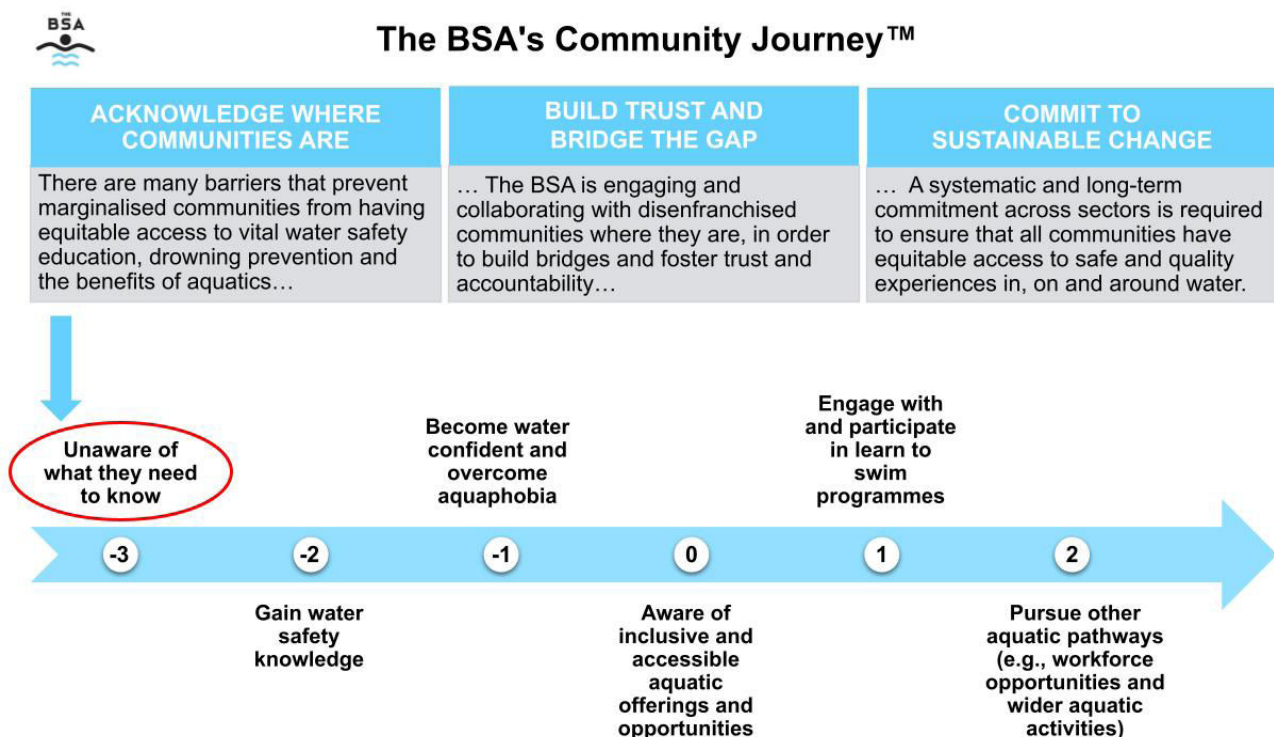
THE BSA

The BSA's Community Journey™

ACKNOWLEDGE WHERE COMMUNITIES ARE

There are many barriers that prevent marginalised communities from having equitable access to vital water safety education, drowning prevention and the benefits of aquatics…

BUILD TRUST AND BRIDGE THE GAP

… The BSA is engaging and collaborating with disenfranchised communities where they are, in order to build bridges and foster trust and accountability…

COMMIT TO SUSTAINABLE CHANGE

… A systematic and long-term commitment across sectors is required to ensure that all communities have equitable access to safe and quality experiences in, on and around water.

Unaware of what they need to know

Become water confident and overcome aquaphobia

Engage with and participate in learn to swim programmes

-3

-2

-1

0

1

2

Gain water safety knowledge

Aware of inclusive and accessible aquatic offerings and opportunities

Pursue other aquatic pathways (e.g., workforce opportunities and wider aquatic activities)